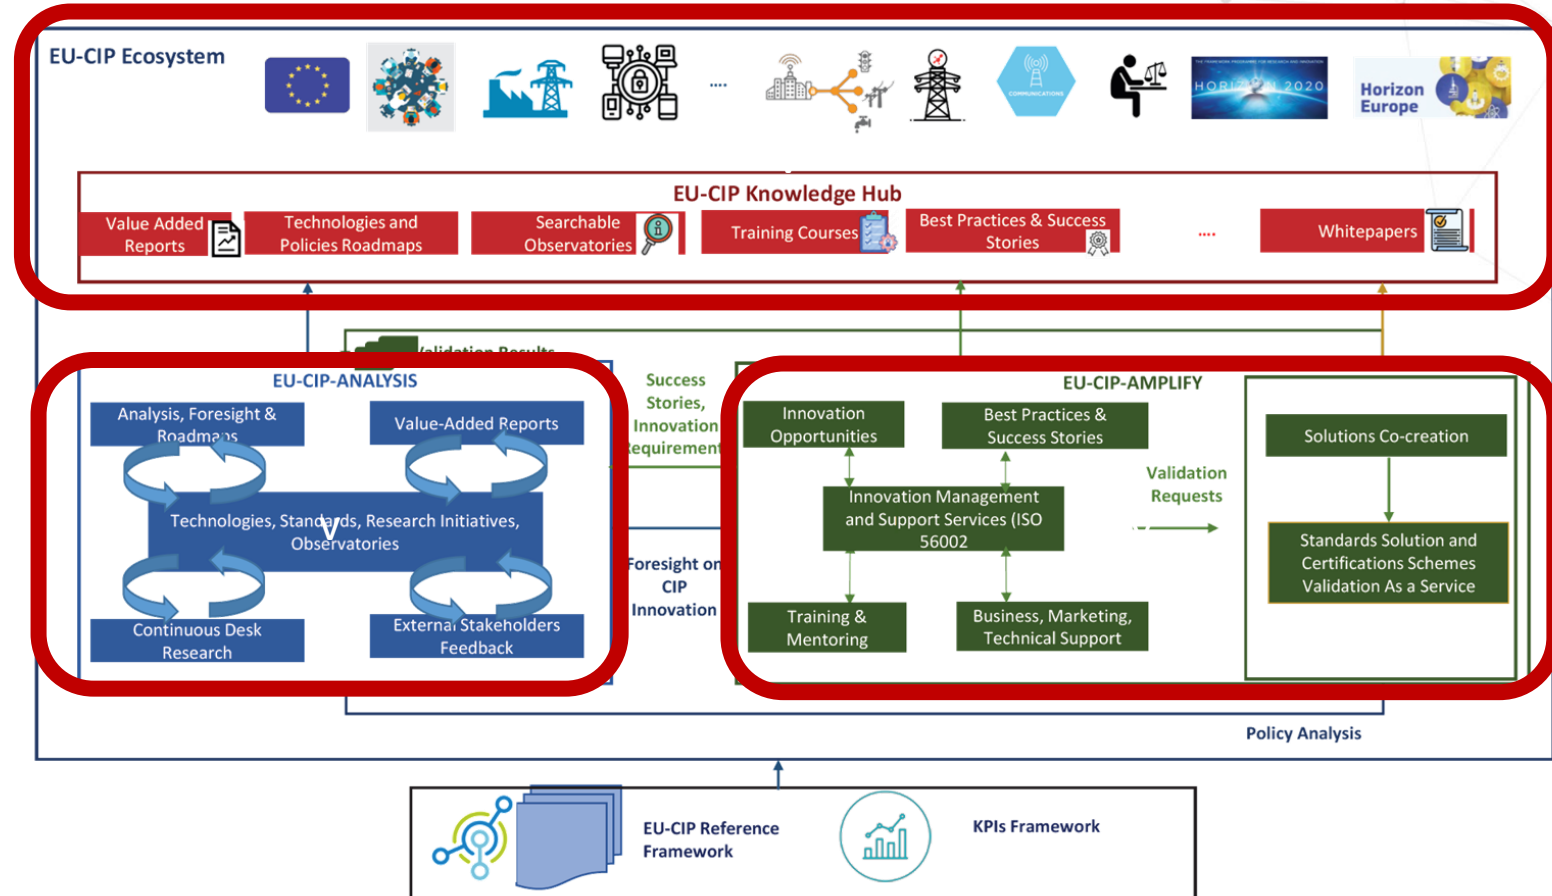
EU-CIP Ecosystem

....

HORIZON 2020

Horizon Europe

EU-CIP Knowledge Hub

Value Added Reports

Technologies and Policies Roadmaps

Searchable Observatories

Training Courses

Best Practices & Success Stories

....

Whitepapers

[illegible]alidation Results

EU-CIP-ANALYSIS

Analysis, Foresight & Roadmaps

Value-Added Reports

Technologies, Standards, Research Initiatives, Observatories

Continuous Desk Research

External Stakeholders Feedback

Success Stories, Innovation Requirements

Foresight on CIP Innovation

EU-CIP-AMPLIFY

Innovation Opportunities

Best Practices & Success Stories

Innovation Management and Support Services (ISO 56002

Training & Mentoring

Business, Marketing, Technical Support

Validation Requests

Solutions Co-creation

Standards Solution and Certifications Schemes Validation As a Service

Policy Analysis

EU-CIP Reference Framework

KPIs Framework